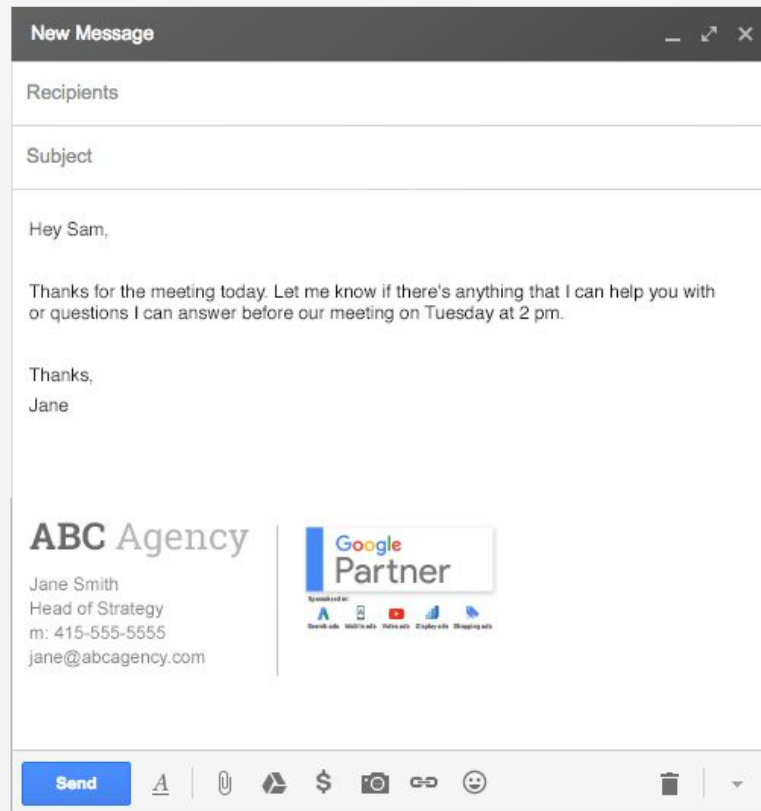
New Message

Recipients

Subject

Hey Sam,

Thanks for the meeting today. Let me know if there's anything that I can help you with or questions I can answer before our meeting on Tuesday at 2 pm.

Thanks,
Jane

ABC Agency

Jane Smith
Head of Strategy
m: 415-555-5555
jane@abcagency.com

Google
Partner

Specialized in:
Search ads Mobile ads Video ads Display ads Shopping ads

Send